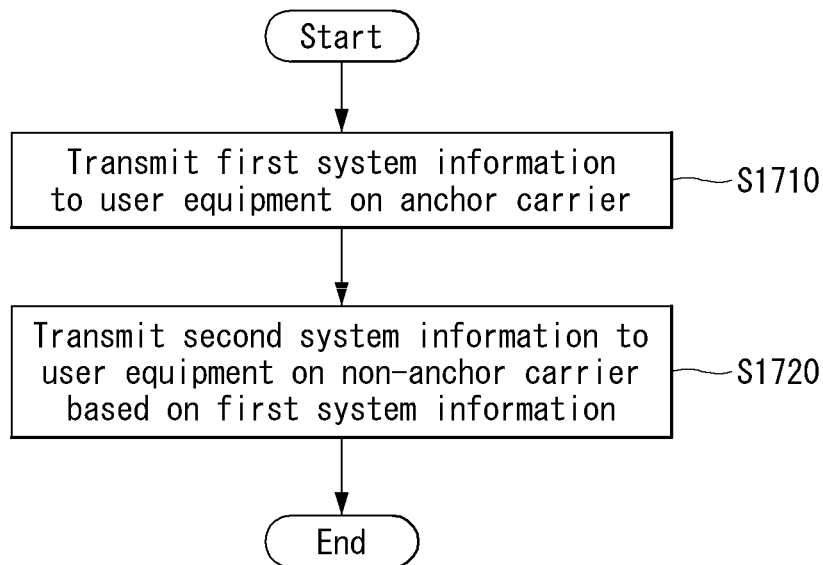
Start

Transmit first system information to user equipment on anchor carrier

S1710

Transmit second system information to user equipment on non-anchor carrier based on first system information

S1720

End